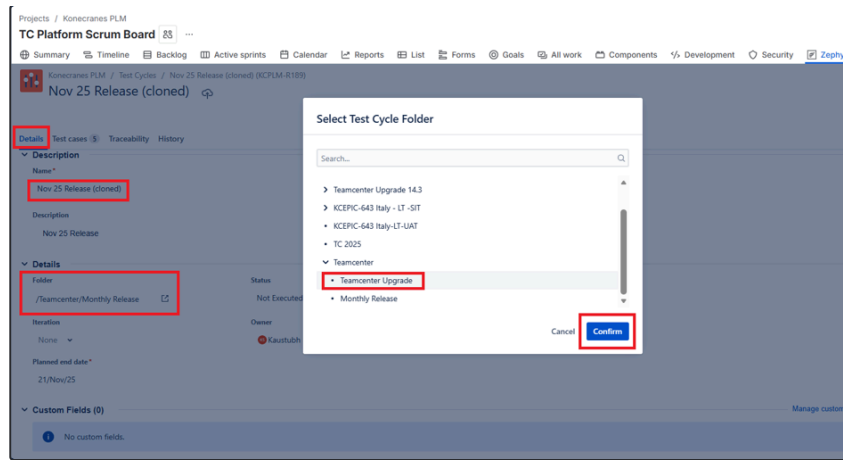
Projects / Konecranes PLM

TC Platform Scrum Board ···

Summary Timeline Backlog Active sprints Calendar Reports List Forms Goals All work Components Development Security Zephy

Konecranes PLM / Test Cycles / Nov 25 Release (cloned) (KCPLM-R189)

Nov 25 Release (cloned)

Details Test cases 5 Traceability History

Description

Name*

Nov 25 Release (cloned)

Description

Nov 25 Release

Details

Folder

/Teamcenter/Monthly Release

Status

Not Executed

Iteration

None

Owner

Kaustubh

Planned end date*

21/Nov/25

Custom Fields (0)

Manage custom

No custom fields.

Select Test Cycle Folder

Search...

Teamcenter Upgrade 14.3

KCEPIC-643 Italy - LT -SIT

KCEPIC-643 Italy-LT-UAT

TC 2025

Teamcenter

Teamcenter Upgrade

Monthly Release

Cancel Confirm